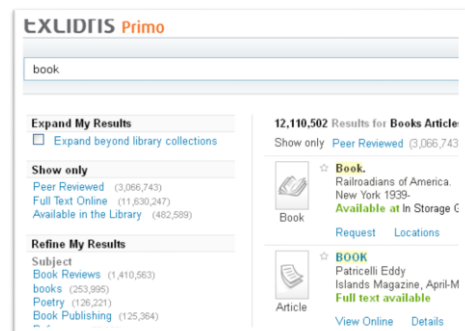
EXLIBRIS Primo

book

Expand My Results
Expand beyond library collections

Show only
Peer Reviewed (3,066,743)
Full Text Online (11,630,247)
Available in the Library (482,589)

Refine My Results
Subject
Book Reviews (1,410,563)
books (253,995)
Poetry (126,221)
Book Publishing (125,364)
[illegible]

12,110,502 Results for Books Articles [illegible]
Show only Peer Reviewed (3,066,743 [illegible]

Book
Book.
Railroadians of America.
New York 1939-
Available at In Storage G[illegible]
Request Locations

Article
BOOK
Patricelli Eddy
Islands Magazine, April-M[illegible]
Full text available
View Online Details